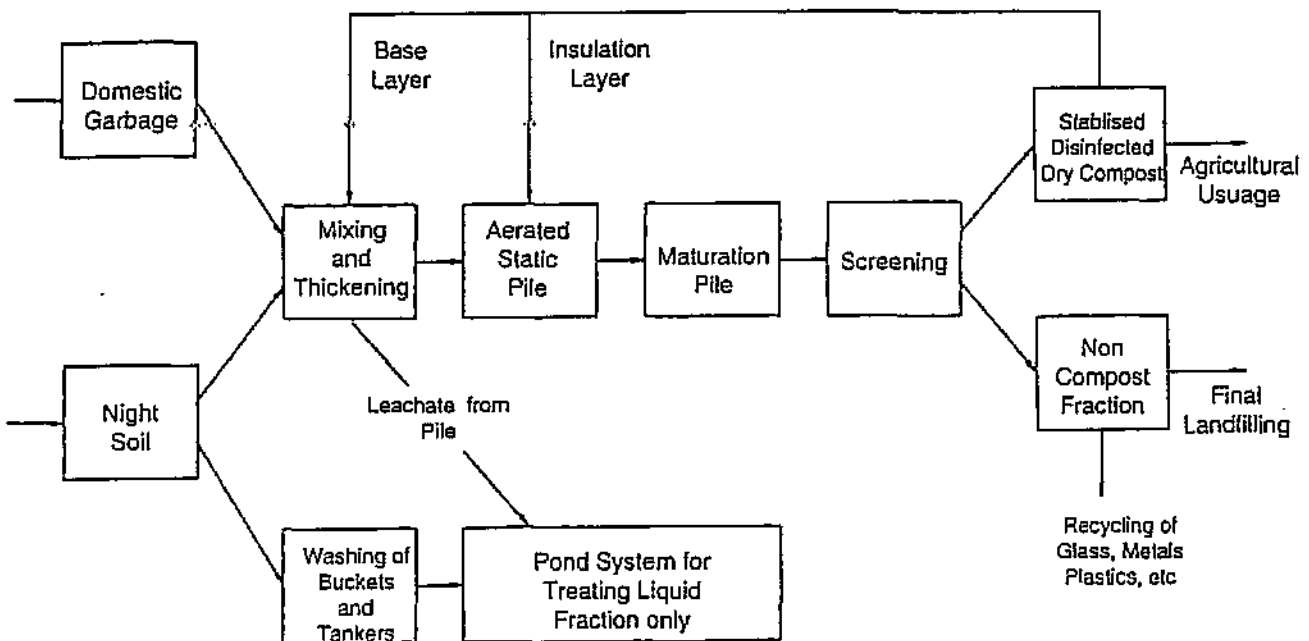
Base Layer

Insulation Layer

Domestic Garbage

Stablised Disinfected Dry Compost

Agricultural Usuage

Mixing and Thickening

Aerated Static Pile

Maturation Pile

Screening

Non Compost Fraction

Final Landfilling

Night Soil

Leachate from Pile

Recycling of Glass, Metals Plastics, etc

Washing of Buckets and Tankers

Pond System for Treating Liquid Fraction only